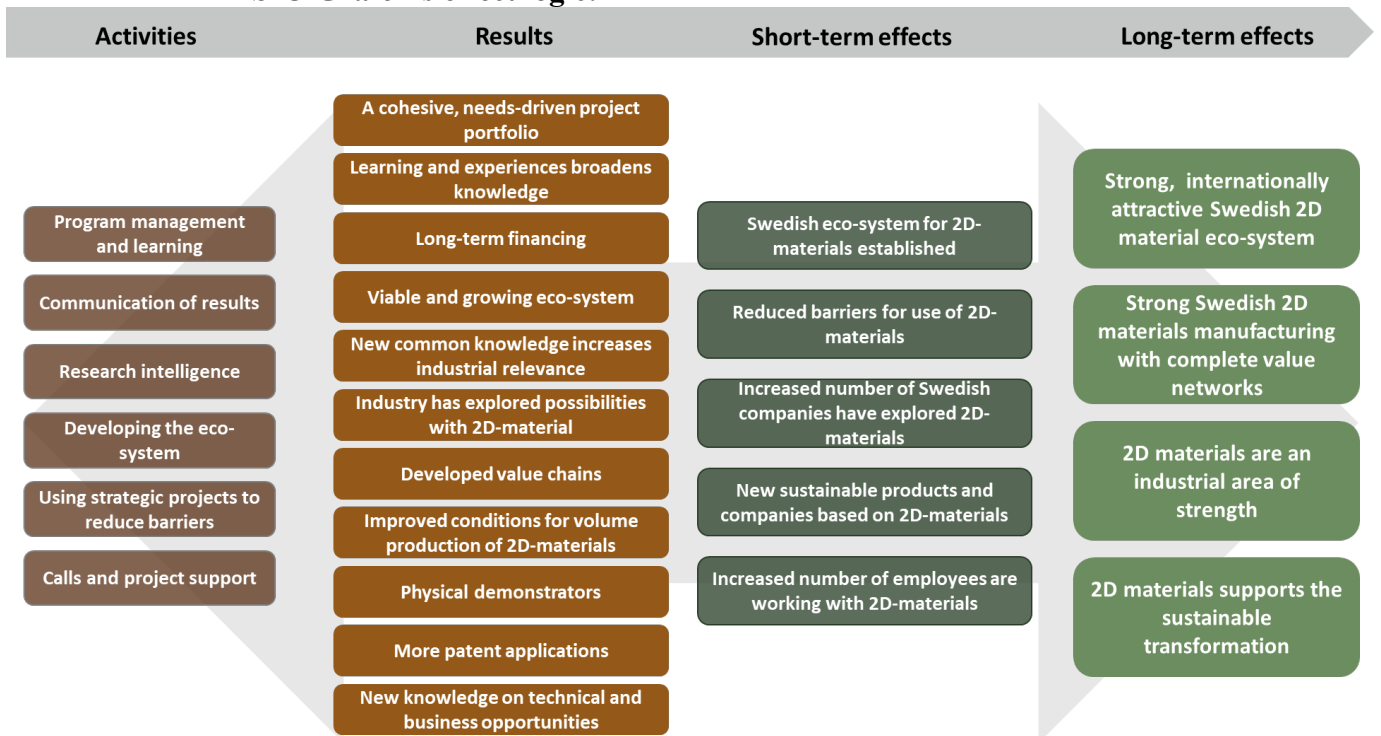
Activities

Results

Short-term effects

Long-term effects

Program management and learning

Communication of results

Research intelligence

Developing the eco-system

Using strategic projects to reduce barriers

Calls and project support

A cohesive, needs-driven project portfolio

Learning and experiences broadens knowledge

Long-term financing

Viable and growing eco-system

New common knowledge increases industrial relevance

Industry has explored possibilities with 2D-material

Developed value chains

Improved conditions for volume production of 2D-materials

Physical demonstrators

More patent applications

New knowledge on technical and business opportunities

Swedish eco-system for 2D-materials established

Reduced barriers for use of 2D-materials

Increased number of Swedish companies have explored 2D-materials

New sustainable products and companies based on 2D-materials

Increased number of employees are working with 2D-materials

Strong, internationally attractive Swedish 2D material eco-system

Strong Swedish 2D materials manufacturing with complete value networks

2D materials are an industrial area of strength

2D materials supports the sustainable transformation